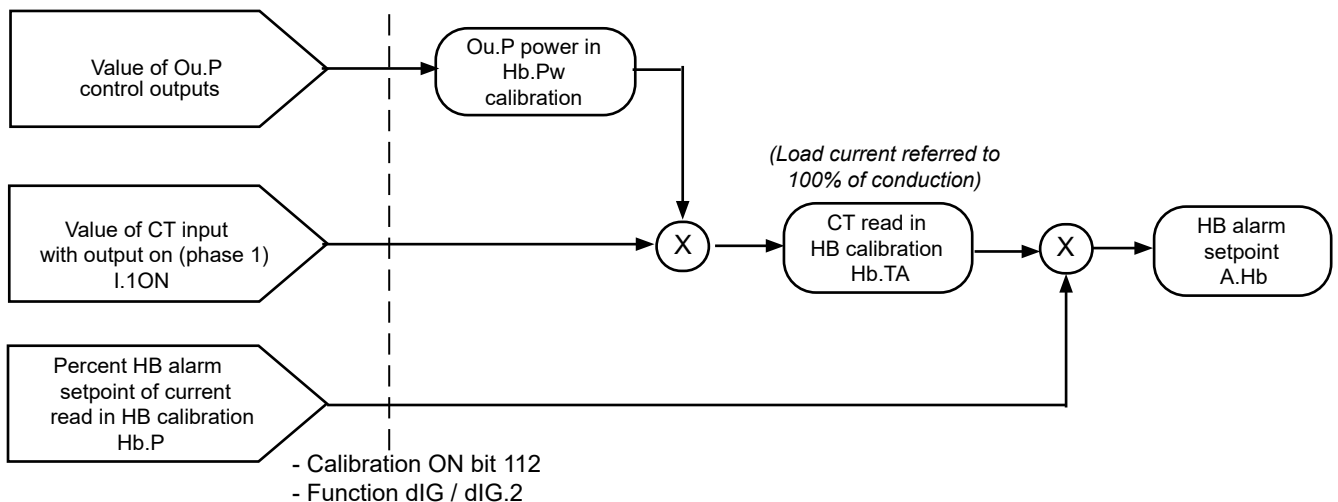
Value of Ou.P control outputs

Ou.P power in Hb.Pw calibration

(Load current referred to 100% of conduction)

Value of CT input with output on (phase 1) I.1ON

X

CT read in HB calibration Hb.TA

X

HB alarm setpoint A.Hb

Percent HB alarm setpoint of current read in HB calibration Hb.P

- Calibration ON bit 112
- Function dIG / dIG.2